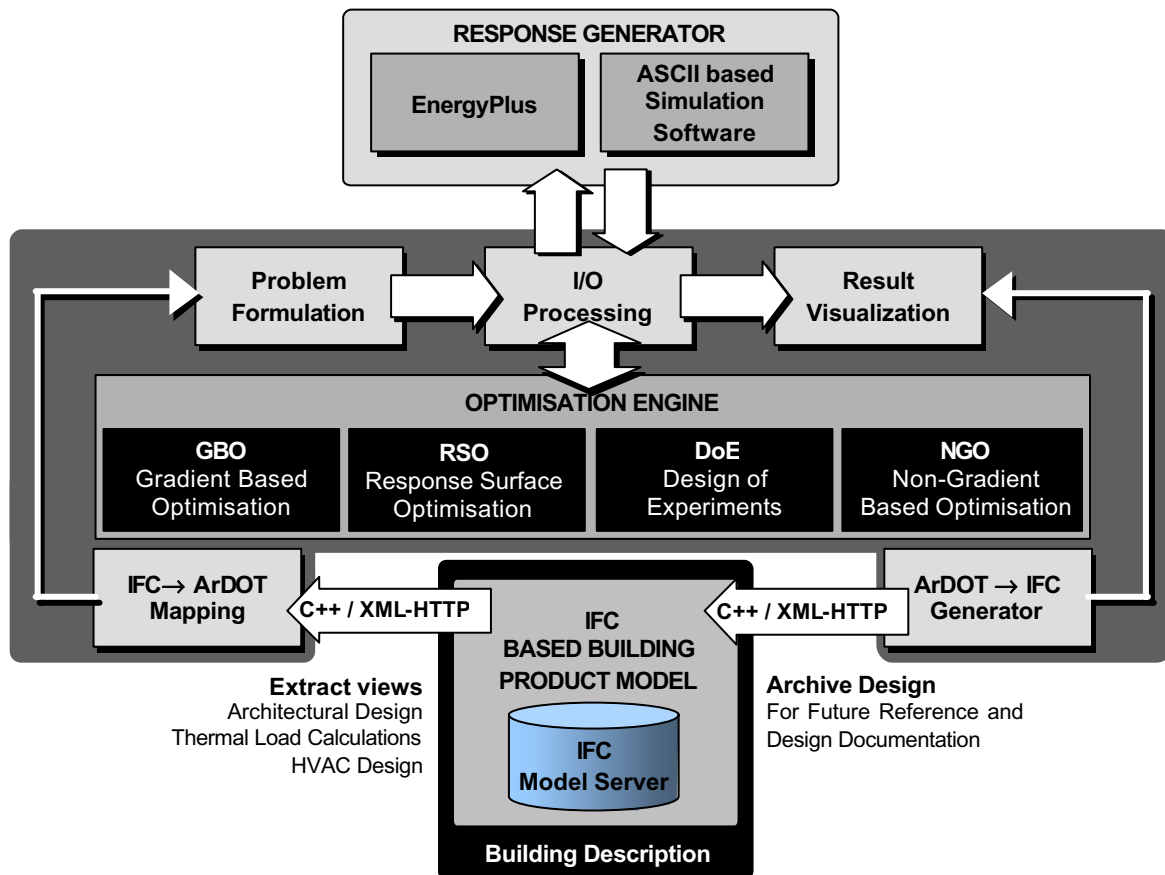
RESPONSE GENERATOR

EnergyPlus

ASCII based Simulation Software

Problem Formulation

I/O Processing

Result Visualization

OPTIMISATION ENGINE

GBO
Gradient Based Optimisation

RSO
Response Surface Optimisation

DoE
Design of Experiments

NGO
Non-Gradient Based Optimisation

IFC→ ArDOT Mapping

C++ / XML-HTTP

IFC BASED BUILDING PRODUCT MODEL

C++ / XML-HTTP

ArDOT → IFC Generator

Extract views
Architectural Design
Thermal Load Calculations
HVAC Design

IFC Model Server

Archive Design
For Future Reference and Design Documentation

Building Description